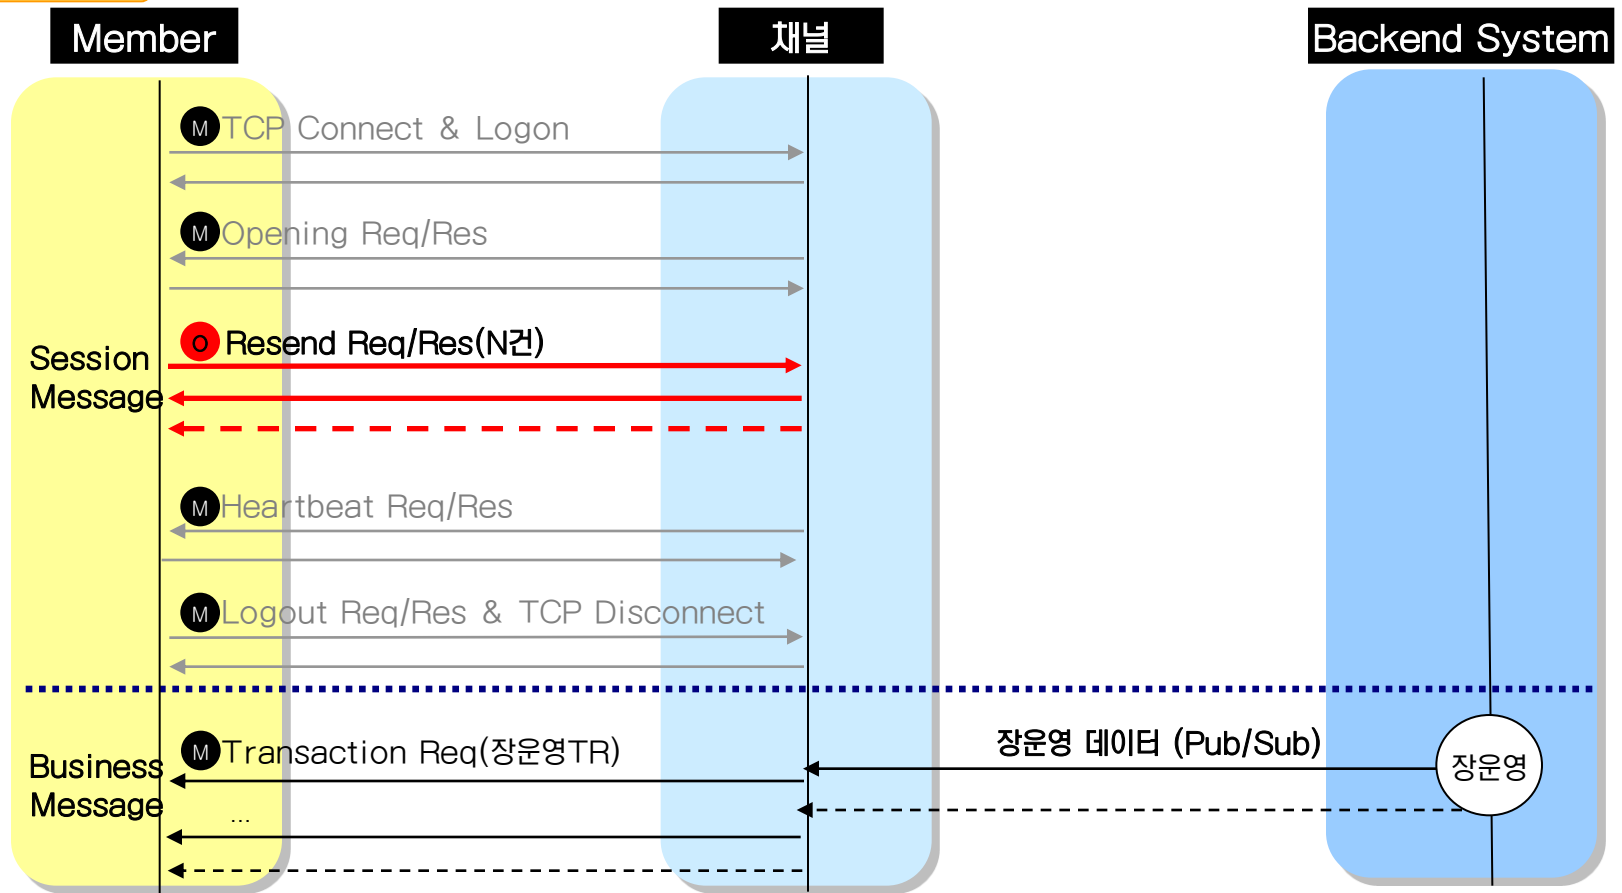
Member

채널

Backend System

M TCP Connect & Logon

M Opening Req/Res

O Resend Req/Res(N건)

Session Message

M Heartbeat Req/Res

M Logout Req/Res & TCP Disconnect

M Transaction Req(장운영TR)

장운영 데이터 (Pub/Sub)

장운영

Business Message

...